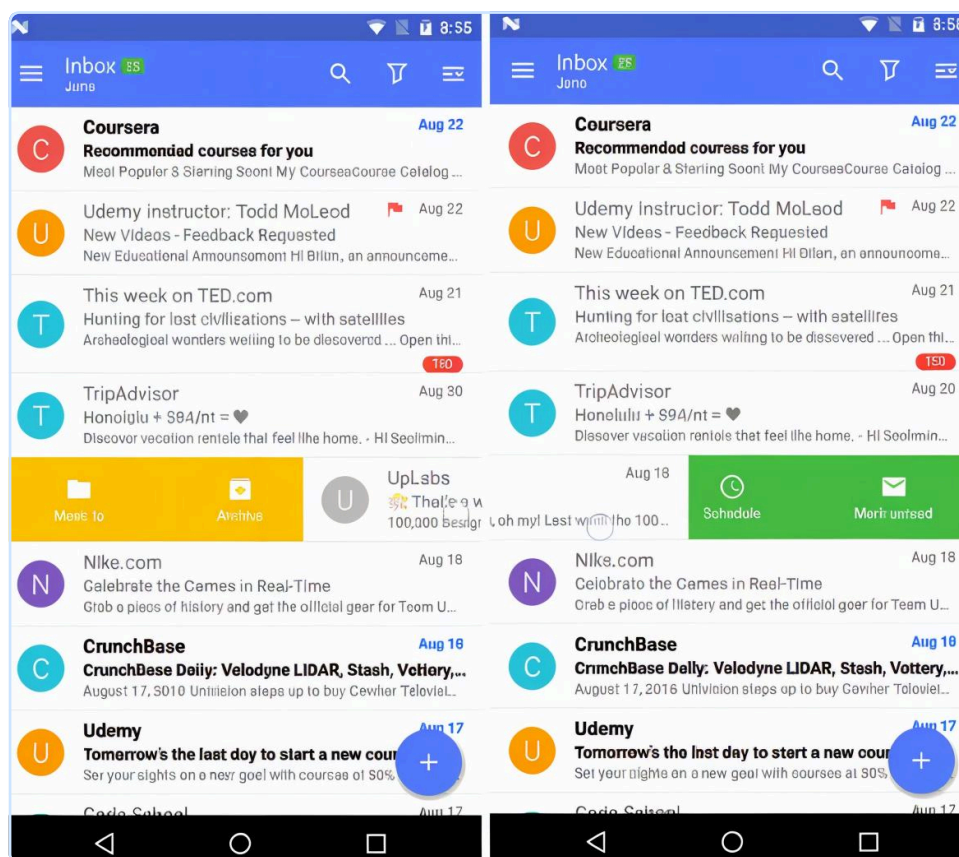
8:55

Inbox 88
June

Coursera
Aug 22
Recommended courses for you
Meet Popular & Starting Soon! My CourseaCourse Catalog ...

U
Udemy instructor: Todd McLeod
Aug 22
New Videos - Feedback Requested
New Educational Announcement Hi Bilin, an announceme...

T
This week on TED.com
Aug 21
Hunting for lost civilisations — with satellites
Archeological wonders waiting to be discovered ... Open thi...
TED

T
TripAdvisor
Aug 30
Honolulu + $94/nt = ♥
Discover vacation rentals that feel like home. - Hi Seolmin...

Move to
Archive
U
UpLabs
Thal'e g w
100,000 Design

N
Nike.com
Aug 18
Celebrate the Games in Real-Time
Grab a piece of history and get the official gear for Team U...

C
CrunchBase
Aug 18
CrunchBase Daily: Velodyne LIDAR, Stash, Vottery,...
August 17, 2016 Univision steps up to buy Gawker Televisi...

U
Udemy
Aug 17
Tomorrow's the last day to start a new cou
Set your sights on a new goal with courses at 80%

Code School
Aug 17

8:5

Inbox 88
June

C
Coursera
Aug 22
Recommended courses for you
Meet Popular & Starting Soon! My CourseaCourse Catalog ...

U
Udemy instructor: Todd McLeod
Aug 22
New Videos - Feedback Requested
New Educational Announcement Hi Bilan, an announceme...

T
This week on TED.com
Aug 21
Hunting for lost civilisations — with satellites
Archeological wonders waiting to be discovered ... Open thi...
TED

T
TripAdvisor
Aug 20
Honolulu + $94/nt = ♥
Discover vacation rentals that feel like home. - Hi Seolmin...

Aug 18
, oh my! Last with the 100...
Schedule
Mark unread

N
Nike.com
Aug 18
Celebrate the Games in Real-Time
Grab a piece of history and get the official gear for Team U...

C
CrunchBase
Aug 18
CrunchBase Daily: Velodyne LIDAR, Stash, Vottery,...
August 17, 2016 Univision steps up to buy Gawker Televisi...

U
Udemy
Aug 17
Tomorrow's the last day to start a new cou
Set your sights on a new goal with courses at 80%

Code School
Aug 17